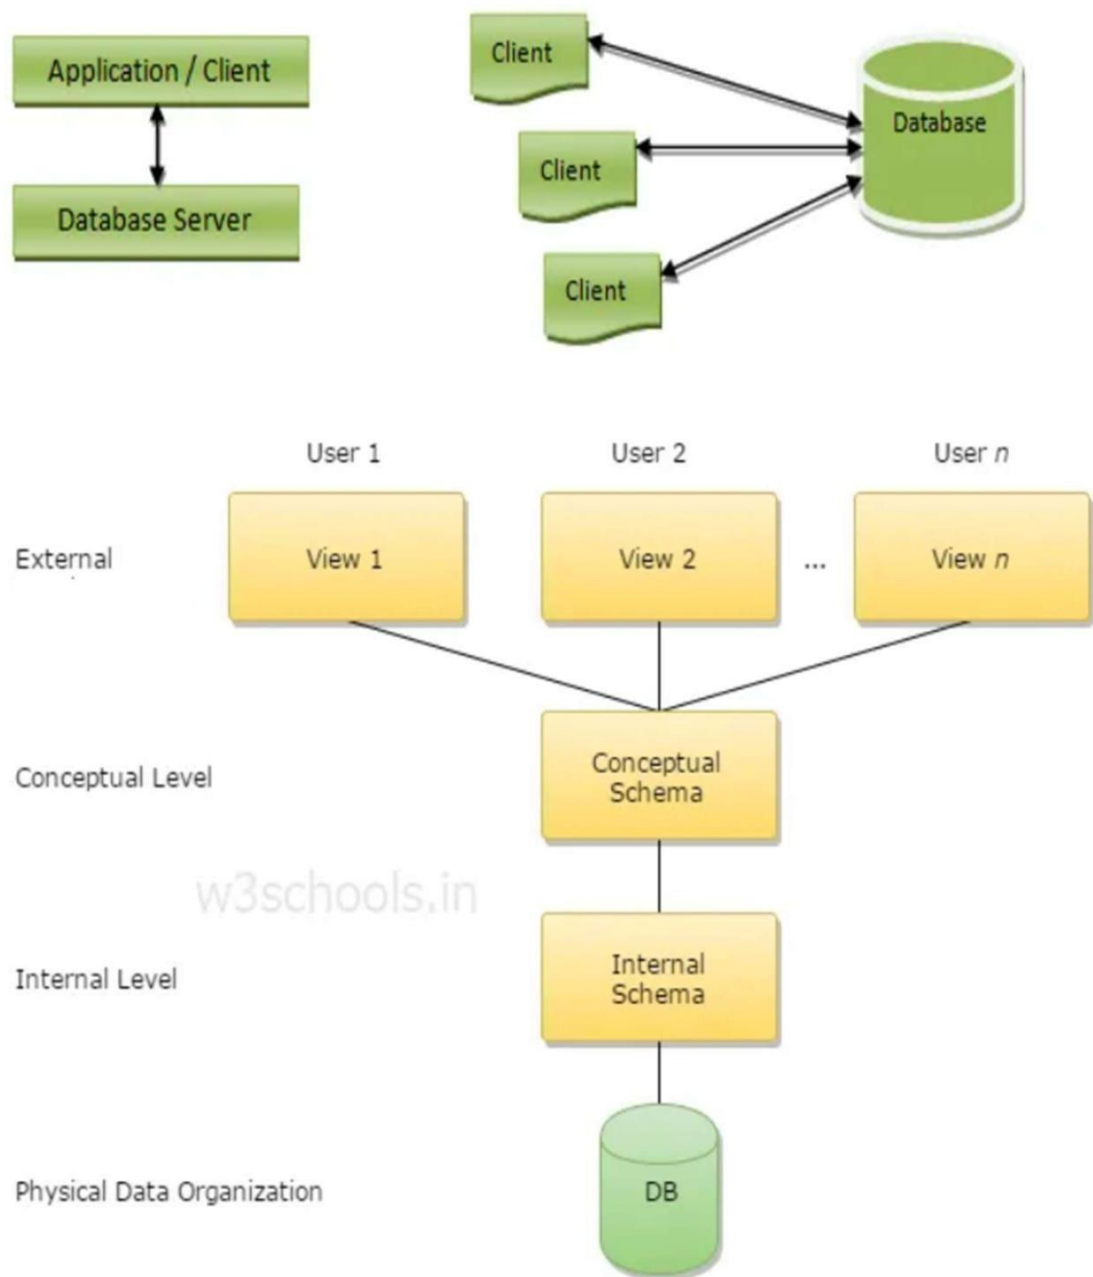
Application / Client

Database Server

Client

Client

Client

Database

User 1

User 2

User $n$

External

View 1

View 2

...

View $n$

Conceptual Level

Conceptual Schema

w3schools.in

Internal Level

Internal Schema

Physical Data Organization

DB